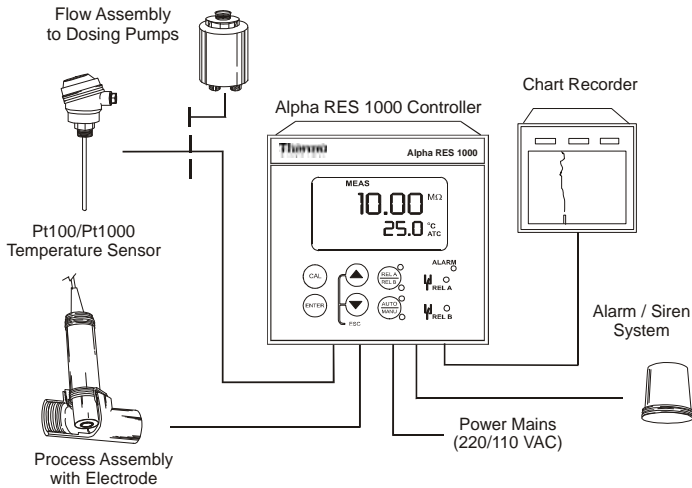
Flow Assembly to Dosing Pumps

Chart Recorder

Alpha RES 1000 Controller

Thermo

Alpha RES 1000

MEAS

10.00 MΩ

25.0 °C ATC

ALARM

CAL

REL A REL B

REL A

ENTER

AUTO MANU

REL B

ESC

Pt100/Pt1000 Temperature Sensor

Alarm / Siren System

Power Mains (220/110 VAC)

Process Assembly with Electrode